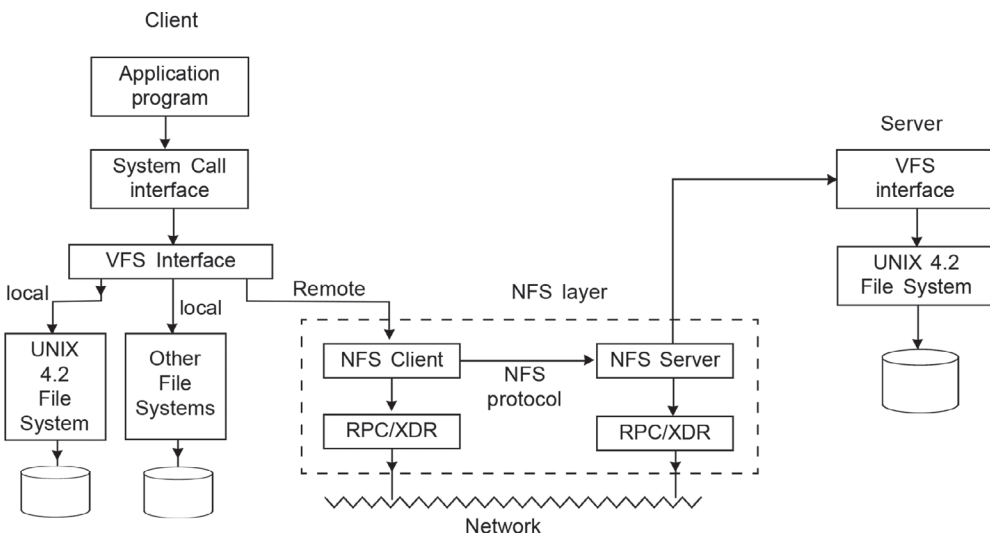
Client

Application program

System Call interface

VFS Interface

local

local

Remote

UNIX 4.2 File System

Other File Systems

NFS layer

NFS Client

NFS protocol

NFS Server

RPC/XDR

RPC/XDR

Network

Server

VFS interface

UNIX 4.2 File System